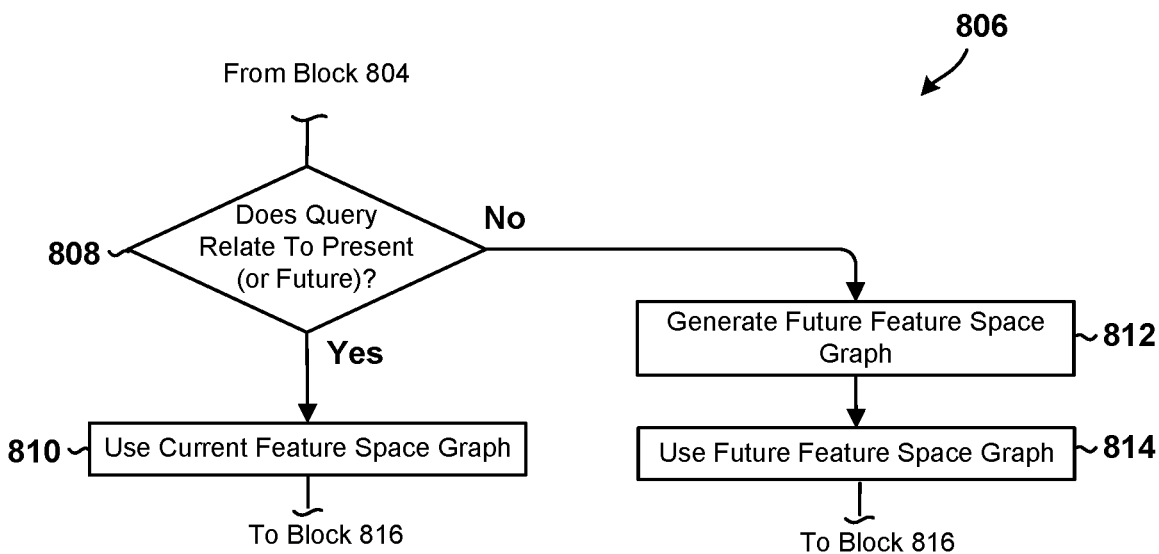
806

From Block 804

808 Does Query Relate To Present (or Future)?

No

Yes

Generate Future Feature Space Graph 812

810 Use Current Feature Space Graph

Use Future Feature Space Graph 814

To Block 816

To Block 816